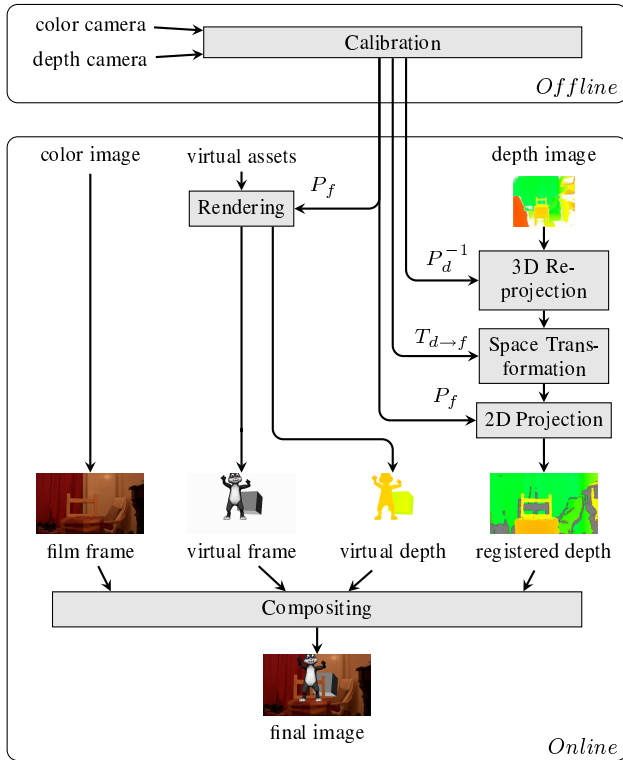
color camera

depth camera

Calibration

$Offline$

color image

virtual assets

depth image

$P_f$

Rendering

$P_d^{-1}$

3D Reprojection

$T_{d \to f}$

Space Transformation

$P_f$

2D Projection

film frame

virtual frame

virtual depth

registered depth

Compositing

final image

$Online$